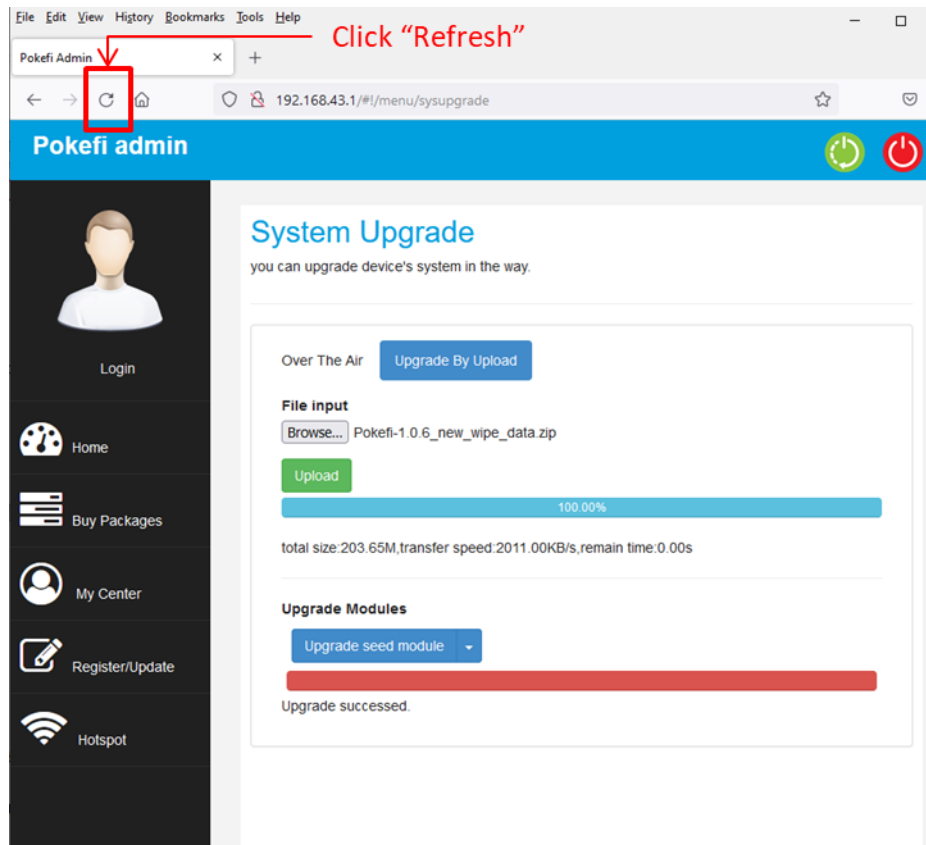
File Edit View History Bookmarks Tools Help

Pokefi Admin ×  +

Click “Refresh”

192.168.43.1/#!/menu/sysupgrade

Pokefi admin

Login

Home

Buy Packages

My Center

Register/Update

Hotspot

System Upgrade

you can upgrade device's system in the way.

Over The Air  Upgrade By Upload

File input

Browse... Pokefi-1.0.6_new_wipe_data.zip

Upload

100.00%

total size:203.65M,transfer speed:2011.00KB/s,remain time:0.00s

Upgrade Modules

Upgrade seed module

Upgrade successed.